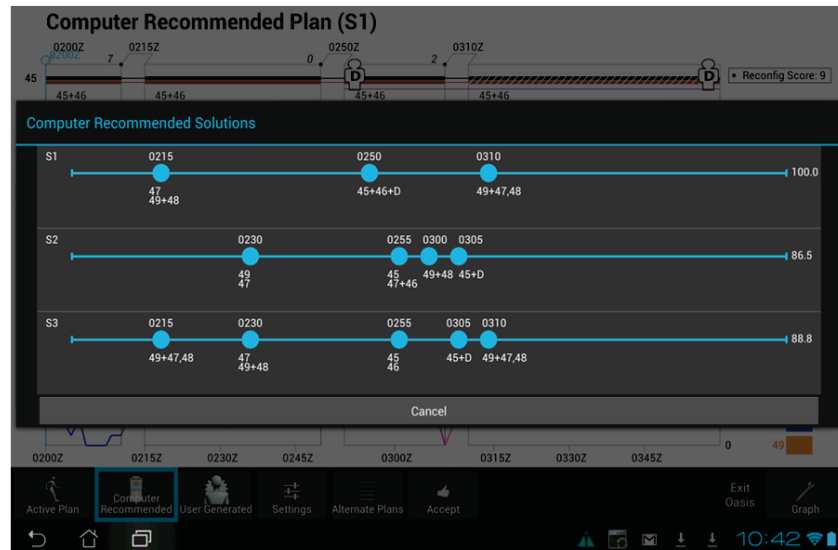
Computer Recommended Plan (S1)

0200Z 7 0215Z 0 0250Z 2 0310Z

45

D D

Reconfig Score: 9

45+46 45+46 45+46 45+46

Computer Recommended Solutions

S1
0215
47
49+48
0250
45+46+D
0310
49+47,48
100.0

S2
0230
49
47
0255
45
47+46
0300
49+48
0305
45+D
86.5

S3
0215
49+47,48
0230
47
49+48
0255
45
46
0305
45+D
0310
49+47,48
88.8

Cancel

0
49

0200Z 0215Z 0230Z 0245Z 0300Z 0315Z 0330Z 0345Z

Active Plan
Computer Recommended
User Generated
Settings
Alternate Plans
Accept
Exit Oasis
Graph

10:42